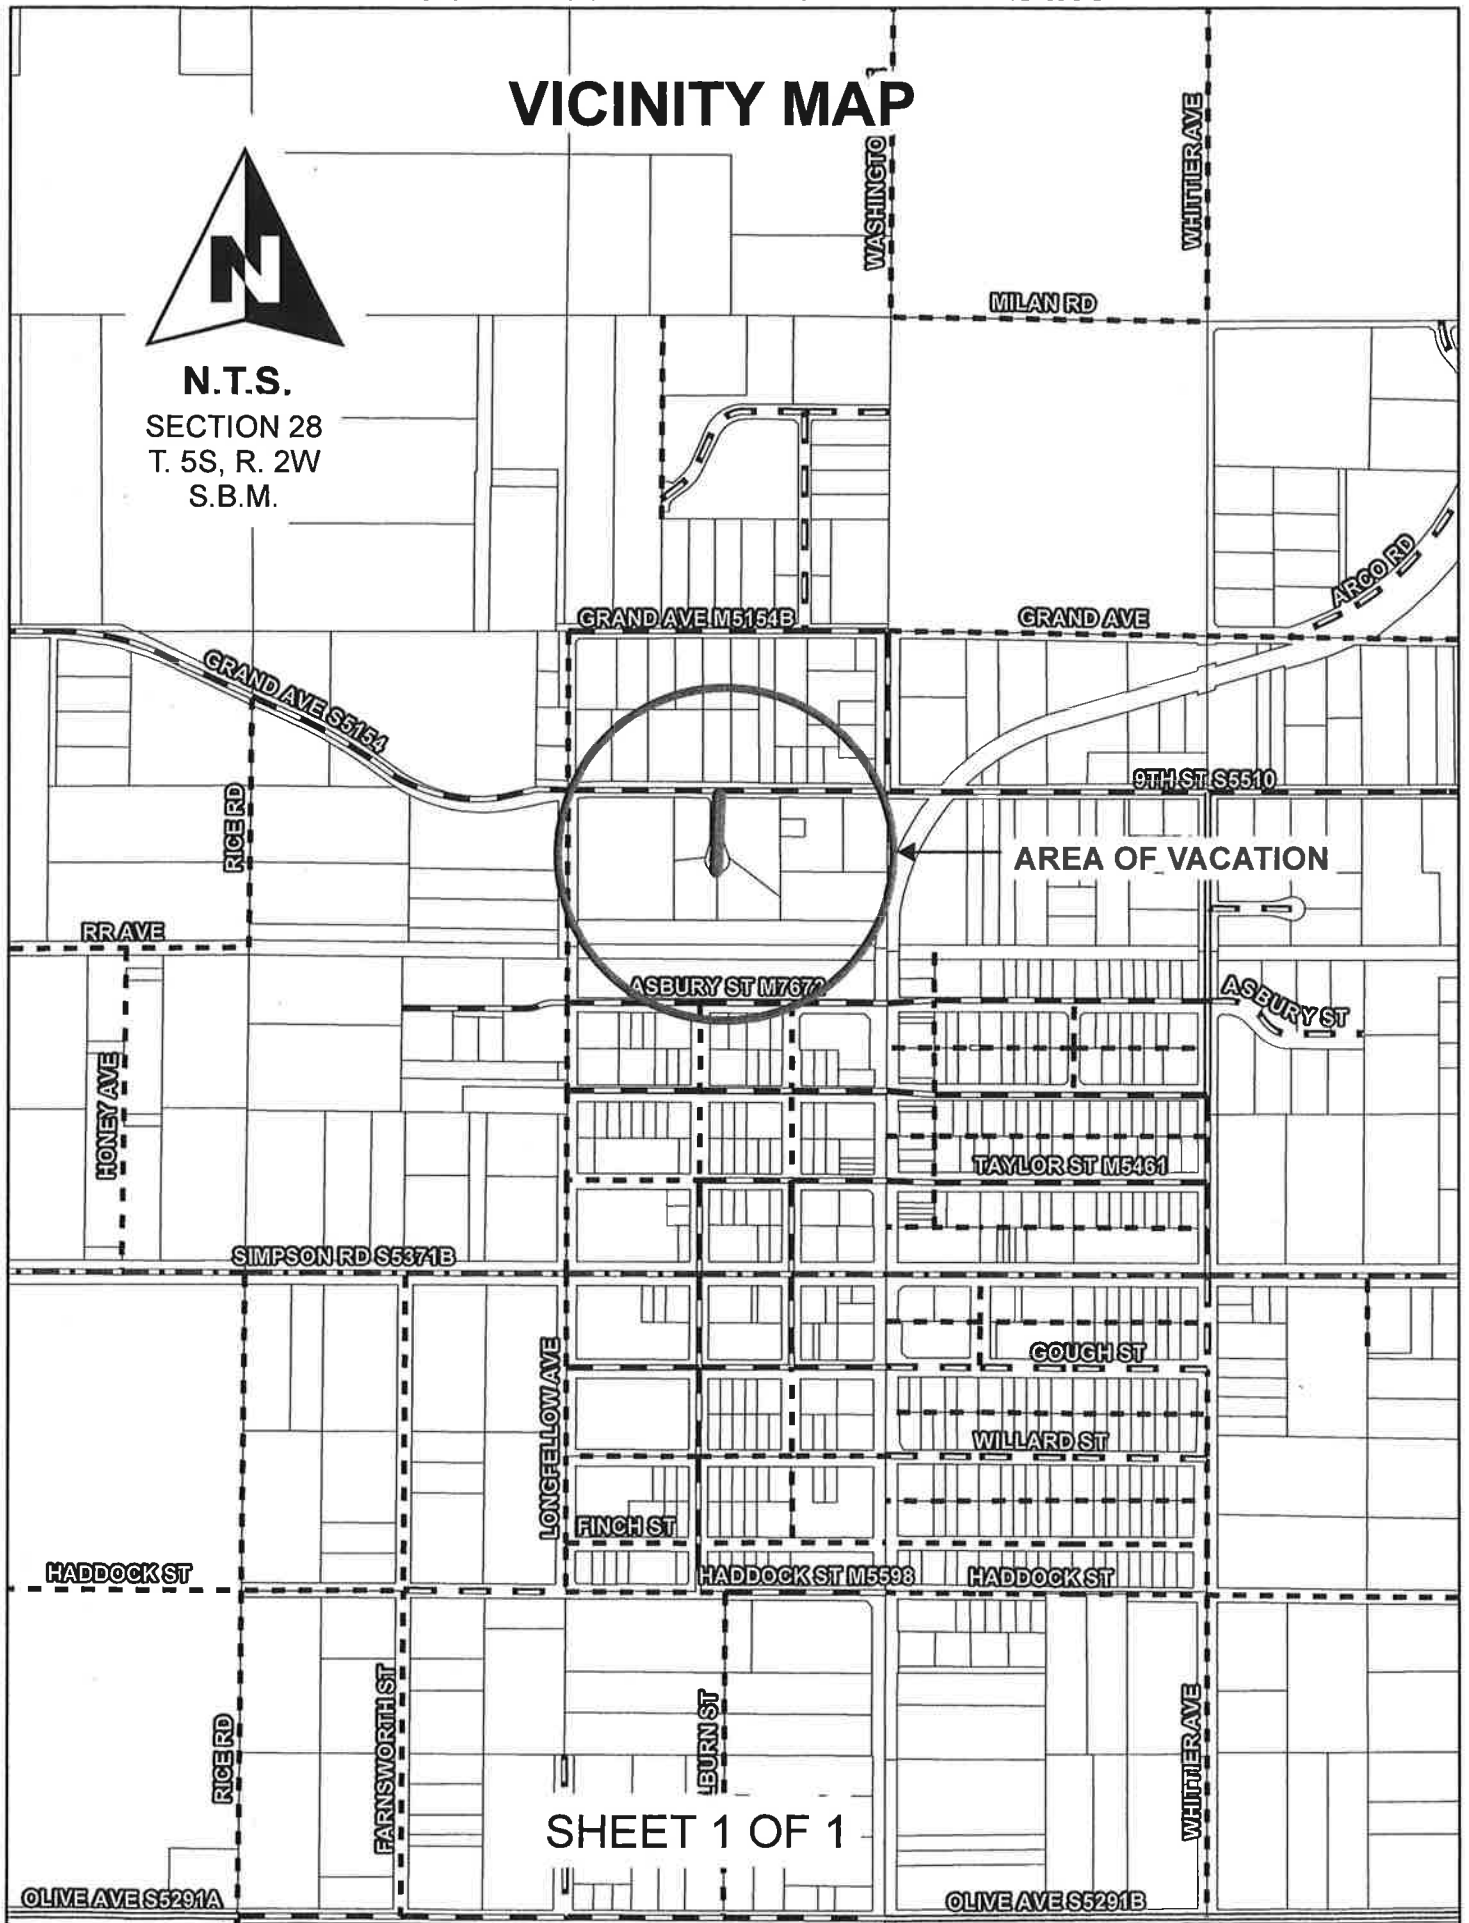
VICINITY MAP

N

N.T.S.
SECTION 28
T. 5S, R. 2W
S.B.M.

WASHINGTO

WHITTIER AVE

MILAN RD

ARCO RD

GRAND AVE M5154B

GRAND AVE

GRAND AVE S5154

9TH ST S5510

RICE RD

AREA OF VACATION

RR AVE

ASBURY ST M7672

ASBURY ST

HONEY AVE

TAYLOR ST M5461

SIMPSON RD S5371B

GOUGH ST

LONGFELLOW AVE

WILLARD ST

FINCH ST

HADDOCK ST

HADDOCK ST M5598

HADDOCK ST

RICE RD

FARNSWORTH ST

LBURN ST

WHITTIER AVE

SHEET 1 OF 1

OLIVE AVE S5291A

OLIVE AVE S5291B